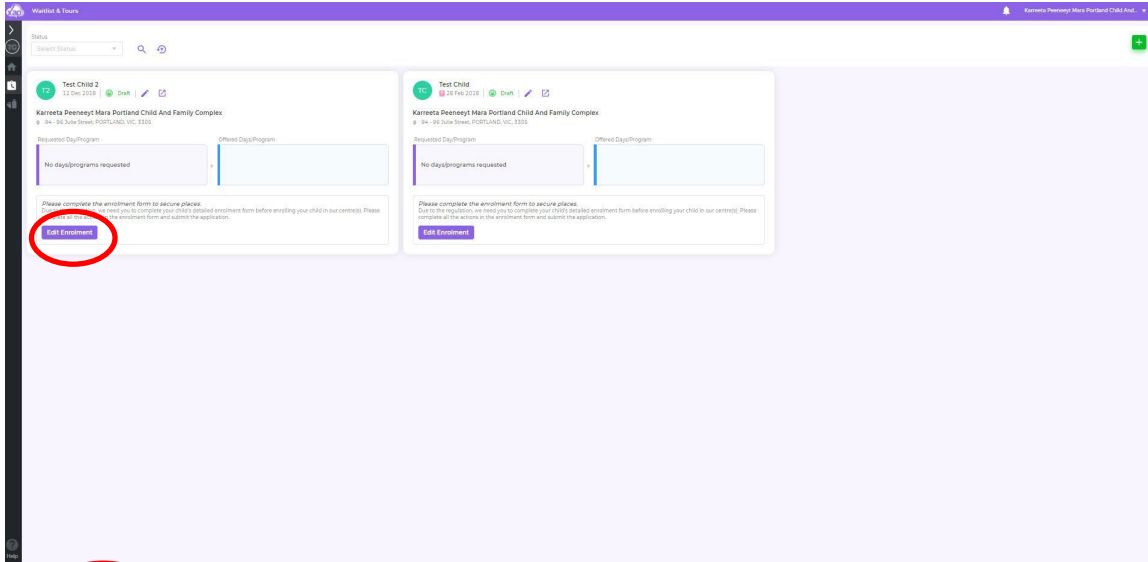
Waitlist & Tours

Karreeta Peeneeyt Mara Portland Child And...

TC

Status

Select Status

Help

T2

Test Child 2

12 Dec 2018 | Draft

Karreeta Peeneeyt Mara Portland Child And Family Complex

94 - 96 Julia Street, PORTLAND, VIC, 3305

Requested Day/Program

No days/programs requested

Offered Days/Program

Please complete the enrolment form to secure places.

Due to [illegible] we need you to complete your child's detailed enrolment form before enrolling your child in our centre(s). Please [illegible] all the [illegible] the enrolment form and submit the application.

Edit Enrolment

TC

Test Child

28 Feb 2018 | Draft

Karreeta Peeneeyt Mara Portland Child And Family Complex

94 - 96 Julia Street, PORTLAND, VIC, 3305

Requested Day/Program

No days/programs requested

Offered Days/Program

Please complete the enrolment form to secure places.

Due to the regulation, we need you to complete your child's detailed enrolment form before enrolling your child in our centre(s). Please complete all the actions in the enrolment form and submit the application.

Edit Enrolment